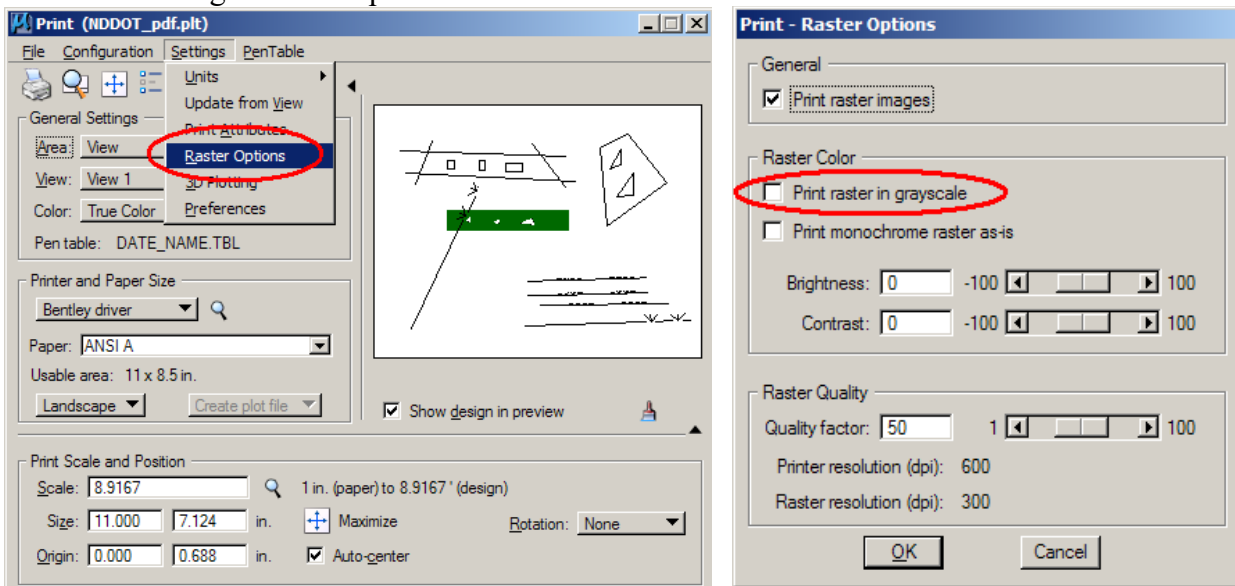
Print (NDDOT_pdf.plt)

File Configuration Settings PenTable

Units
Update from View
Print Attributes
Raster Options
3D Plotting
Preferences

General Settings
Area: View
View: View 1
Color: True Color
Pen table: DATE_NAME.TBL

Printer and Paper Size
Bentley driver
Paper: ANSI A
Usable area: 11 x 8.5 in.
Landscape
Create plot file

Show design in preview

Print Scale and Position
Scale: 8.9167 1 in. (paper) to 8.9167 ' (design)
Size: 11.000 7.124 in. Maximize Rotation: None
Origin: 0.000 0.688 in. Auto-center

Print - Raster Options

General
Print raster images

Raster Color
Print raster in grayscale
Print monochrome raster as-is

Brightness: 0 -100 100
Contrast: 0 -100 100

Raster Quality
Quality factor: 50 1 100
Printer resolution (dpi): 600
Raster resolution (dpi): 300

OK Cancel